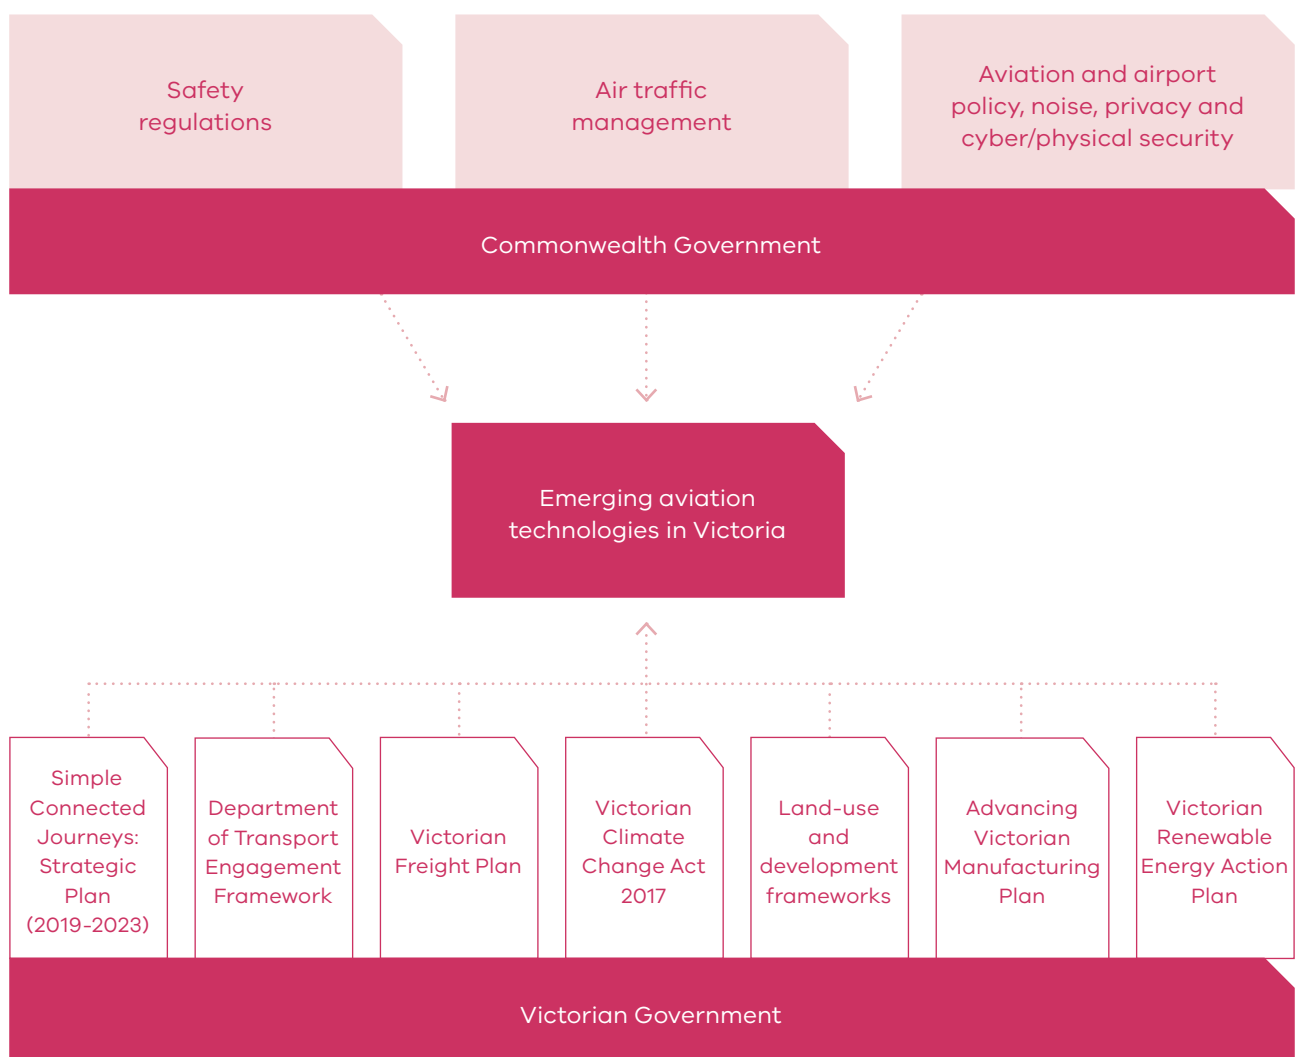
Safety regulations

Air traffic management

Aviation and airport policy, noise, privacy and cyber/physical security

Commonwealth Government

Emerging aviation technologies in Victoria

Simple Connected Journeys: Strategic Plan (2019-2023)

Department of Transport Engagement Framework

Victorian Freight Plan

Victorian Climate Change Act 2017

Land-use and development frameworks

Advancing Victorian Manufacturing Plan

Victorian Renewable Energy Action Plan

Victorian Government